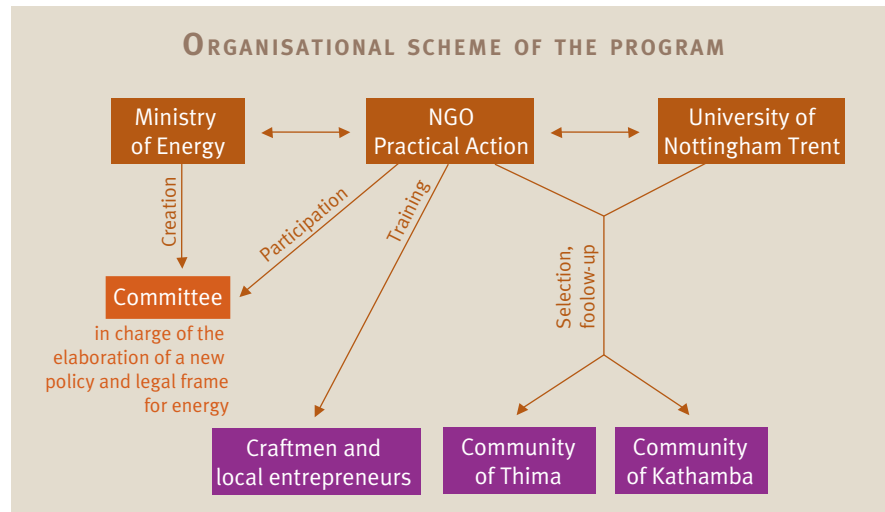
ORGANISATIONAL SCHEME OF THE PROGRAM

Ministry of Energy

NGO Practical Action

University of Nottingham Trent

Creation

Participation

Training

Selection, foolow-up

Committee

in charge of the elaboration of a new policy and legal frame for energy

Craftmen and local entrepreneurs

Community of Thima

Community of Kathamba